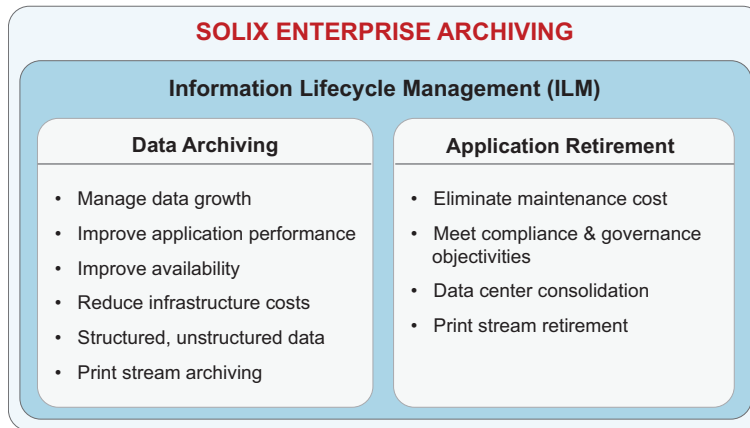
SOLIX ENTERPRISE ARCHIVING

Information Lifecycle Management (ILM)

Data Archiving

- Manage data growth
- Improve application performance
- Improve availability
- Reduce infrastructure costs
- Structured, unstructured data
- Print stream archiving

Application Retirement

- Eliminate maintenance cost
- Meet compliance & governance objectivities
- Data center consolidation
- Print stream retirement